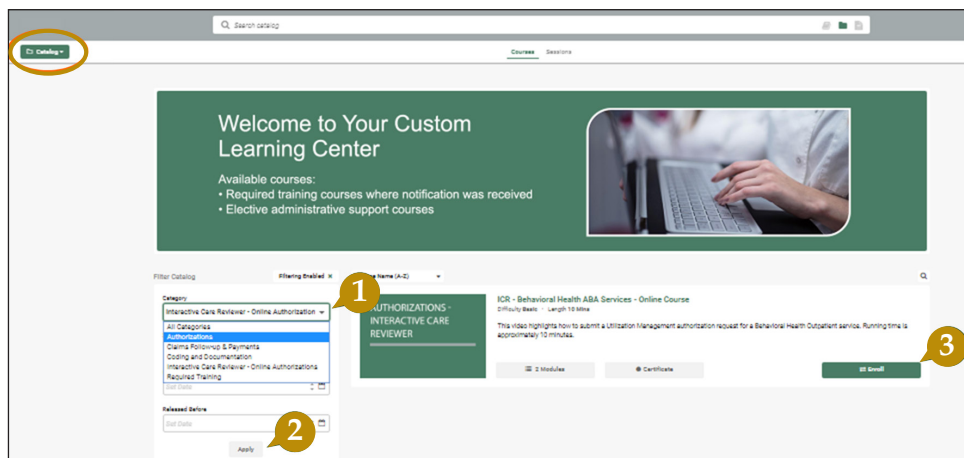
Search catalog

Catalog

Courses Sessions

Welcome to Your Custom Learning Center

Available courses:
• Required training courses where notification was received
• Elective administrative support courses

Filter Catalog

Filtering Enabled ×

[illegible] Name (A-Z)

Category

Interactive Care Reviewer - Online Authorization

All Categories
Authorizations
Claims Followup & Payments
Coding and Documentation
Interactive Care Reviewer - Online Authorizations
Required Training

1

Set Date

Released Before

Set Date

2

Apply

AUTHORIZATIONS - INTERACTIVE CARE REVIEWER

ICR - Behavioral Health ABA Services - Online Course

Difficulty Basic · Length 10 Mins

This video highlights how to submit a Utilization Management authorization request for a Behavioral Health Outpatient service. Running time is approximately 10 minutes.

2 Modules

Certificate

Enroll

3